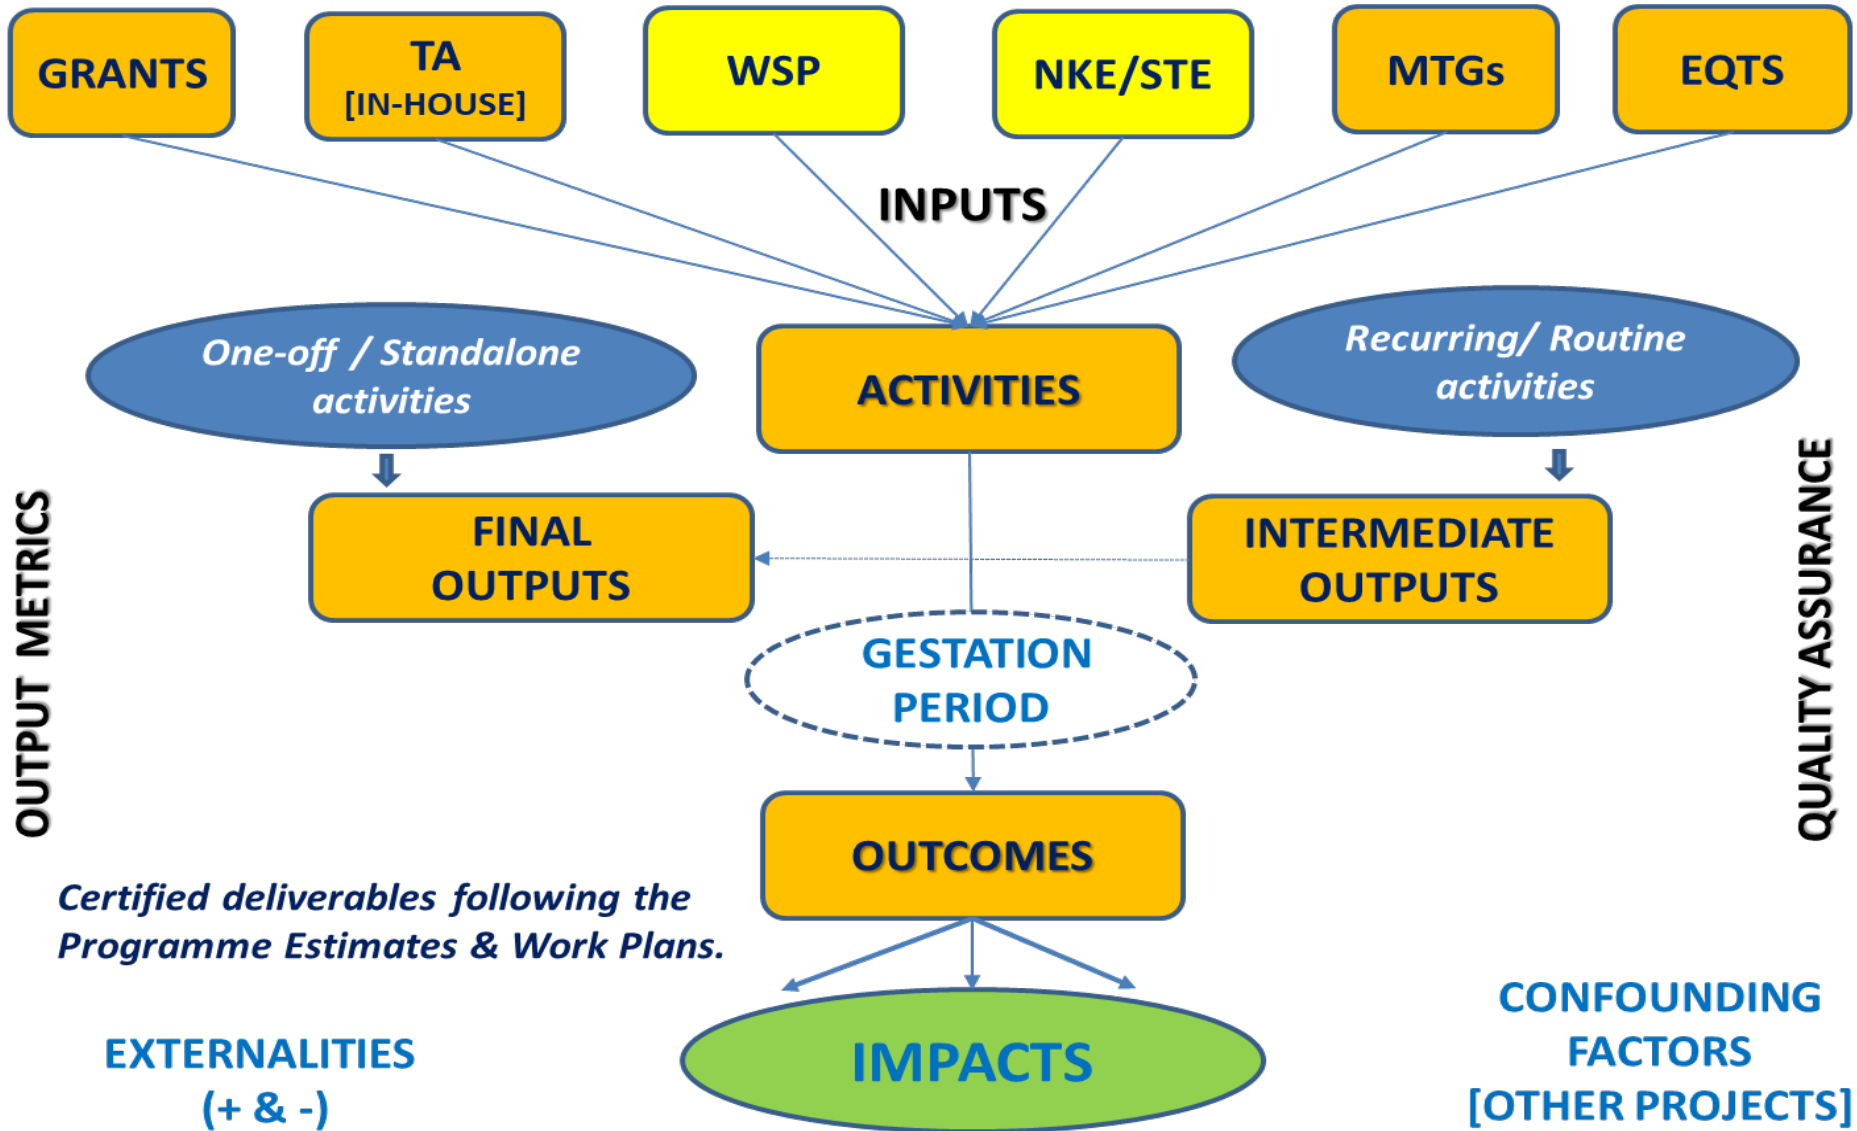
GRANTS

TA
[IN-HOUSE]

WSP

NKE/STE

MTGs

EQTS

INPUTS

One-off / Standalone activities

ACTIVITIES

Recurring/ Routine activities

OUTPUT METRICS

FINAL OUTPUTS

INTERMEDIATE OUTPUTS

QUALITY ASSURANCE

GESTATION PERIOD

OUTCOMES

Certified deliverables following the Programme Estimates & Work Plans.

EXTERNALITIES
(+ & -)

IMPACTS

CONFOUNDING FACTORS
[OTHER PROJECTS]